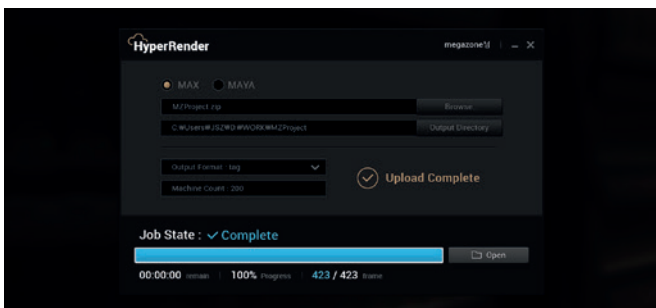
HyperRender

megazone'd

MAX MAYA

MZProject.zip

Browse

C:₩Users₩JSZ₩D:₩WORK₩MZProject

Output Directory

Output Format : tag

Machine Count : 200

Upload Complete

Job State : ✓ Complete

Open

00:00:00 remain 100% Progress 423 / 423 frame